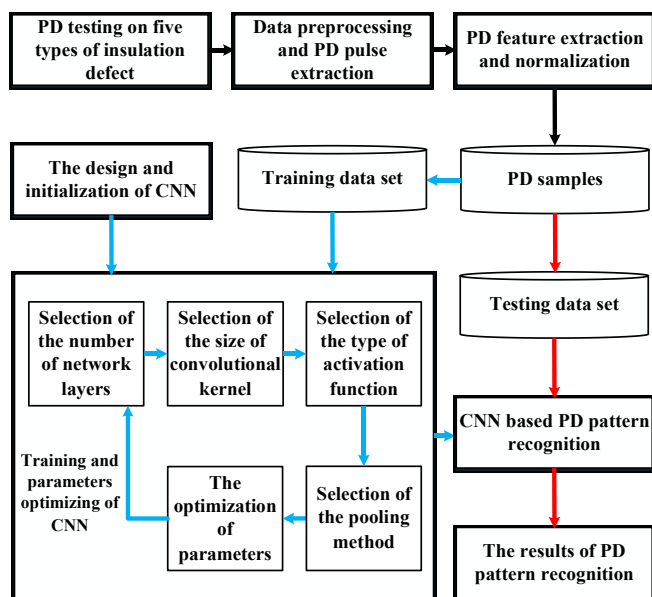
PD testing on five types of insulation defect

Data preprocessing and PD pulse extraction

PD feature extraction and normalization

The design and initialization of CNN

Training data set

PD samples

Testing data set

Selection of the number of network layers

Selection of the size of convolutional kernel

Selection of the type of activation function

CNN based PD pattern recognition

Training and parameters optimizing of CNN

The optimization of parameters

Selection of the pooling method

The results of PD pattern recognition